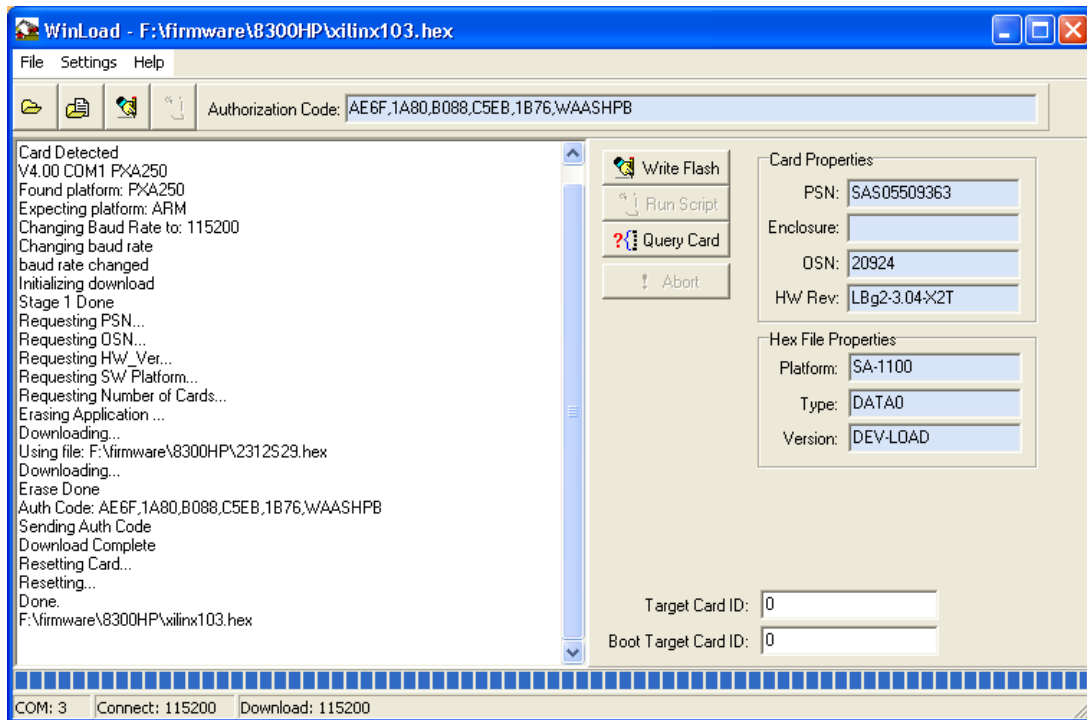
WinLoad - F:\firmware\8300HP\xilinx103.hex

File Settings Help

Authorization Code: AE6F,1A80,B088,C5EB,1B76,WAASHPB

Card Detected
V4.00 COM1 PXA250
Found platform: PXA250
Expecting platform: ARM
Changing Baud Rate to: 115200
Changing baud rate
baud rate changed
Initializing download
Stage 1 Done
Requesting PSN...
Requesting OSN...
Requesting HW_Ver...
Requesting SW Platform...
Requesting Number of Cards...
Erasing Application ...
Downloading...
Using file: F:\firmware\8300HP\2312S29.hex
Downloading...
Erase Done
Auth Code: AE6F,1A80,B088,C5EB,1B76,WAASHPB
Sending Auth Code
Download Complete
Resetting Card...
Resetting...
Done.
F:\firmware\8300HP\xilinx103.hex

Write Flash
Run Script
Query Card
Abort

Card Properties
PSN: SAS05509363
Enclosure:
OSN: 20924
HW Rev: LBg2-3.04-X2T

Hex File Properties
Platform: SA-1100
Type: DATA0
Version: DEV-LOAD

Target Card ID: 0
Boot Target Card ID: 0

COM: 3 Connect: 115200 Download: 115200